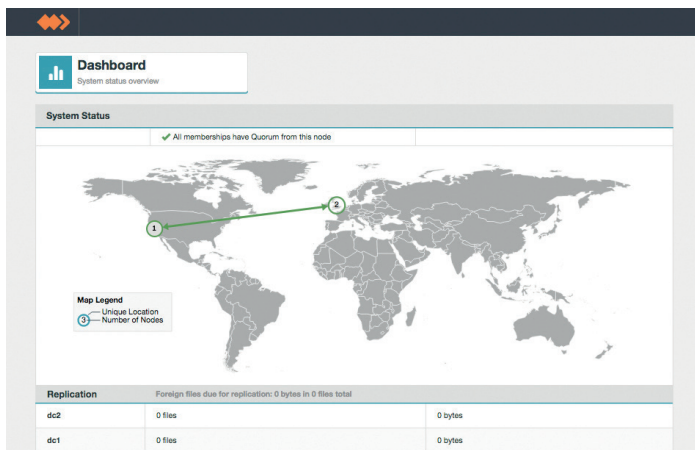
Dashboard
System status overview

System Status

All memberships have Quorum from this node

2
1

Map Legend
Unique Location
3 Number of Nodes

Replication
Foreign files due for replication: 0 bytes in 0 files total

| dc2 | 0 files | 0 bytes |
|---|---|---|
| dc1 | 0 files | 0 bytes |